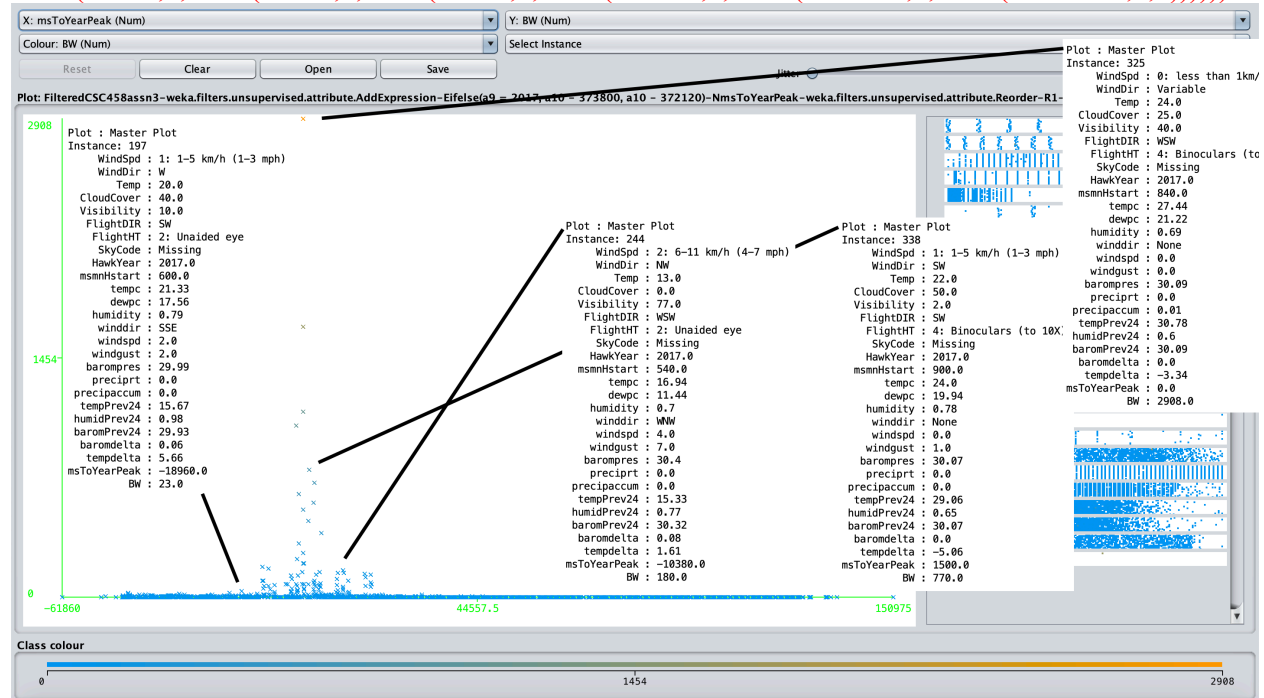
X: msToYearPeak (Num)
Y: BW (Num)
Colour: BW (Num)
Select Instance
Reset
Clear
Open
Save
Jitter
Plot: FilteredCSC458assn3-weka.filters.unsupervised.attribute.AddExpression-Eifelse(a9 = 2017, a10 - 373800, a10 - 372120)-NmsToYearPeak-weka.filters.unsupervised.attribute.Reorder-R1-

2908
1454
0
-61860
44557.5
150975

Plot : Master Plot
Instance: 197
WindSpd : 1: 1-5 km/h (1-3 mph)
WindDir : W
Temp : 20.0
CloudCover : 40.0
Visibility : 10.0
FlightDIR : SW
FlightHT : 2: Unaided eye
SkyCode : Missing
HawkYear : 2017.0
msmnHstart : 600.0
tempc : 21.33
dewpc : 17.56
humidity : 0.79
winddir : SSE
windspd : 2.0
windgust : 2.0
barompres : 29.99
preciprt : 0.0
precipaccum : 0.0
tempPrev24 : 15.67
humidPrev24 : 0.98
baromPrev24 : 29.93
baromdelta : 0.06
tempdelta : 5.66
msToYearPeak : -18960.0
BW : 23.0

Plot : Master Plot
Instance: 244
WindSpd : 2: 6-11 km/h (4-7 mph)
WindDir : NW
Temp : 13.0
CloudCover : 0.0
Visibility : 77.0
FlightDIR : WSW
FlightHT : 2: Unaided eye
SkyCode : Missing
HawkYear : 2017.0
msmnHstart : 540.0
tempc : 16.94
dewpc : 11.44
humidity : 0.7
winddir : WNW
windspd : 4.0
windgust : 7.0
barompres : 30.4
preciprt : 0.0
precipaccum : 0.0
tempPrev24 : 15.33
humidPrev24 : 0.77
baromPrev24 : 30.32
baromdelta : 0.08
tempdelta : 1.61
msToYearPeak : -10380.0
BW : 180.0

Plot : Master Plot
Instance: 338
WindSpd : 1: 1-5 km/h (1-3 mph)
WindDir : SW
Temp : 22.0
CloudCover : 50.0
Visibility : 2.0
FlightDIR : SW
FlightHT : 4: Binoculars (to 10X)
SkyCode : Missing
HawkYear : 2017.0
msmnHstart : 900.0
tempc : 24.0
dewpc : 19.94
humidity : 0.78
winddir : None
windspd : 0.0
windgust : 1.0
barompres : 30.07
preciprt : 0.0
precipaccum : 0.0
tempPrev24 : 29.06
humidPrev24 : 0.65
baromPrev24 : 30.07
baromdelta : 0.0
tempdelta : -5.06
msToYearPeak : 1500.0
BW : 770.0

Plot : Master Plot
Instance: 325
WindSpd : 0: less than 1km/
WindDir : Variable
Temp : 24.0
CloudCover : 25.0
Visibility : 40.0
FlightDIR : WSW
FlightHT : 4: Binoculars (to
SkyCode : Missing
HawkYear : 2017.0
msmnHstart : 840.0
tempc : 27.44
dewpc : 21.22
humidity : 0.69
winddir : None
windspd : 0.0
windgust : 0.0
barompres : 30.09
preciprt : 0.0
precipaccum : 0.01
tempPrev24 : 30.78
humidPrev24 : 0.6
baromPrev24 : 30.09
baromdelta : 0.0
tempdelta : -3.34
msToYearPeak : 0.0
BW : 2908.0

Class colour
0
1454
2908